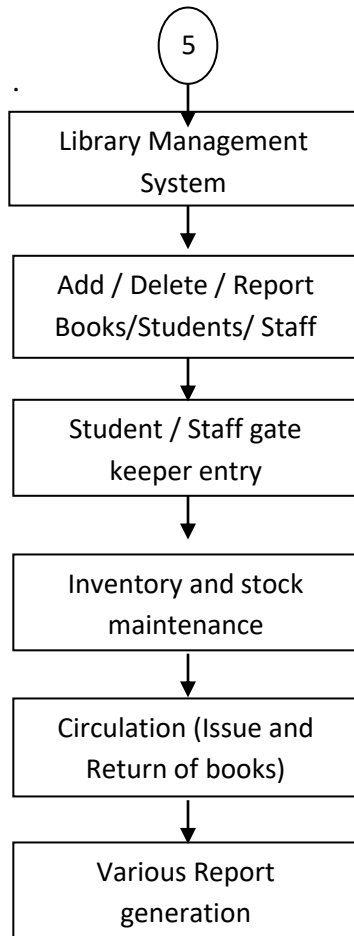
5

.

Library Management System

Add / Delete / Report Books/Students/ Staff

Student / Staff gate keeper entry

Inventory and stock maintenance

Circulation (Issue and Return of books)

Various Report generation